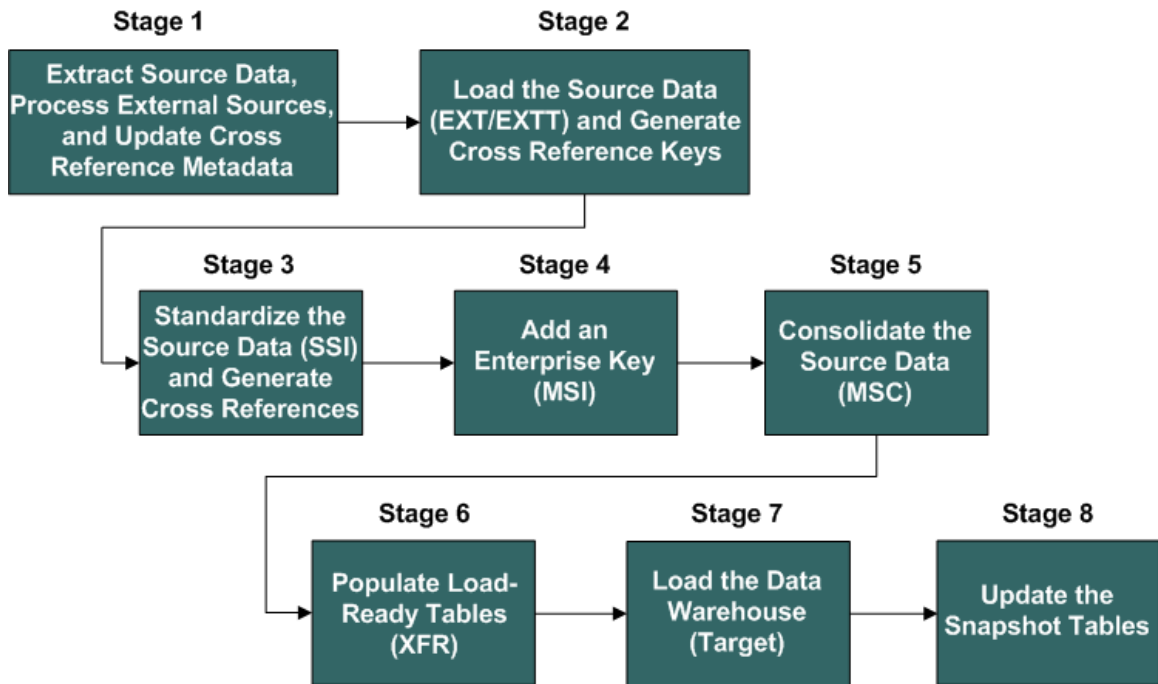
Stage 1

Extract Source Data, Process External Sources, and Update Cross Reference Metadata

Stage 2

Load the Source Data (EXT/EXTT) and Generate Cross Reference Keys

Stage 3

Standardize the Source Data (SSI) and Generate Cross References

Stage 4

Add an Enterprise Key (MSI)

Stage 5

Consolidate the Source Data (MSC)

Stage 6

Populate Load-Ready Tables (XFR)

Stage 7

Load the Data Warehouse (Target)

Stage 8

Update the Snapshot Tables